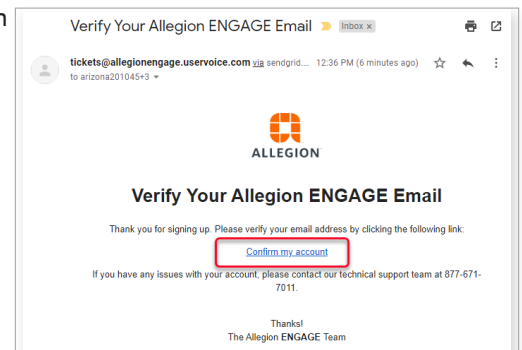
Verify Your Allegion ENGAGE Email

Inbox ×

tickets@allegionengage.uservoice.com via sendgrid... 12:36 PM (6 minutes ago)

to arizona201045+3

ALLEGION

Verify Your Allegion ENGAGE Email

Thank you for signing up. Please verify your email address by clicking the following link:

Confirm my account

If you have any issues with your account, please contact our technical support team at 877-671-7011.

Thanks!
The Allegion ENGAGE Team